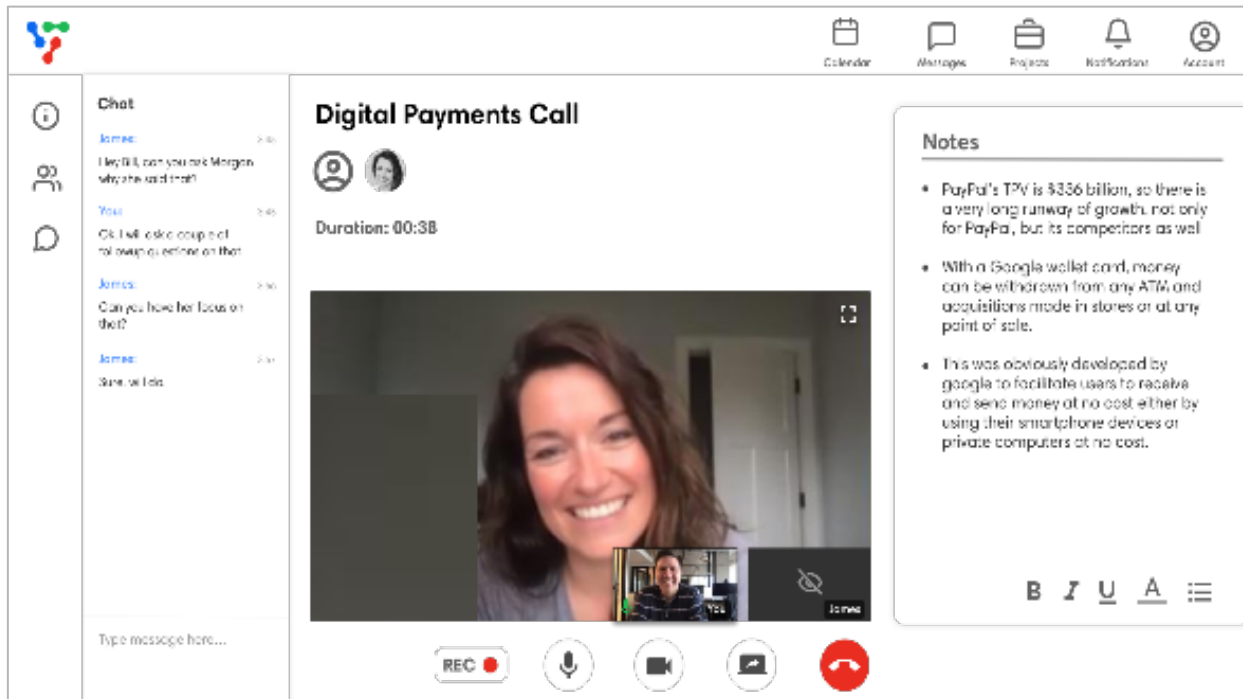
Calendar Messages Projects Notifications Account

Chat

James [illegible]
Hey Bill, can you ask Morgan why she said that?

You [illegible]
Ok, I will ask a couple of followup questions on that

James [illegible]
Can you have her focus on that?

James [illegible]
Sure, will do

Type message here...

Digital Payments Call

Duration: 00:38

You

James

REC

Notes

• PayPal's TPV is $336 billion, so there is a very long runway of growth. not only for PayPal, but its competitors as wel

• With a Google wallet card, money can be withdrawn from any ATM and acquisitions made in stores or at any point of sale.

• This was obviously developed by google to facilitate users to receive and send money at no cost either by using their smartphone devices or private computers at no cost.

B I U A